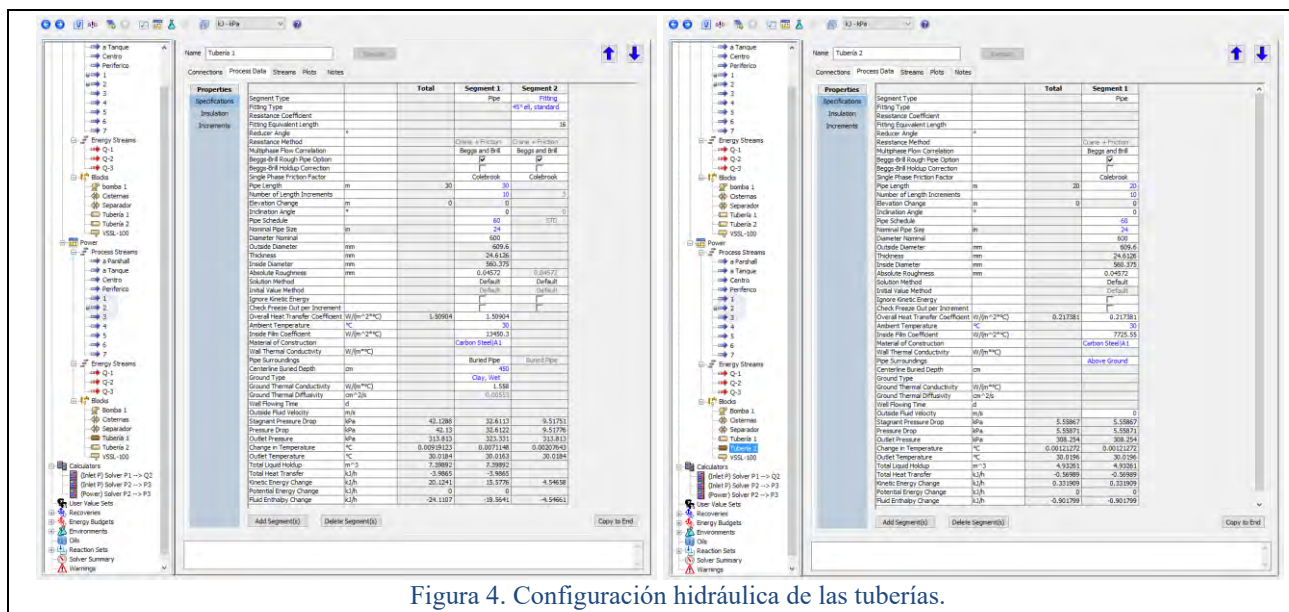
kJ - kPa

a Tanque
Centro
Periferico
1
2
3
4
5
6
7
Energy Streams
Q-1
Q-2
Q-3
Blocks
bomba 1
Cisternas
Separador
Tubería 1
Tubería 2
VSSL-100
Power
Process Streams
a Parshall
a Tanque
Centro
Periferico
1
2
3
4
5
6
7
Energy Streams
Q-1
Q-2
Q-3
Blocks
Bomba 1
Cisternas
Separador
Tubería 1
Tubería 2
VSSL-100
Calculators
(Inlet P) Solver P1 --> Q2
(Inlet P) Solver P2 --> P3
(Power) Solver P2 --> P3
User Value Sets
Recoveries
Energy Budgets
Environments
Oils
Reaction Sets
Solver Summary
Warnings

Name Tubería 1

Connections Process Data Streams Plots Notes

Properties
Specifications
Insulation
Increments

| | | Total | Segment 1 | Segment 2 |
|---|---|---|---|---|
| Segment Type | | | Pipe | Fitting |
| Fitting Type | | | | 45° ell, standard |
| Resistance Coefficient | | | | |
| Fitting Equivalent Length | | | | 16 |
| Reducer Angle | ° | | | |
| Resistance Method | | | Crane + Friction | Crane + Friction |
| Multiphase Flow Correlation | | | Beggs and Brill | Beggs and Brill |
| Beggs-Brill Rough Pipe Option | | | | |
| Beggs-Brill Holdup Correction | | | | |
| Single Phase Friction Factor | | | Colebrook | Colebrook |
| Pipe Length | m | 30 | 30 | |
| Number of Length Increments | | | 10 | 3 |
| Elevation Change | m | 0 | 0 | 0 |
| Inclination Angle | ° | | 0 | 0 |
| Pipe Schedule | | | 60 | STD |
| Nominal Pipe Size | in | | 24 | |
| Diameter Nominal | | | 600 | |
| Outside Diameter | mm | | 609.6 | |
| Thickness | mm | | 24.6126 | |
| Inside Diameter | mm | | 560.375 | |
| Absolute Roughness | mm | | 0.04572 | 0.04572 |
| Solution Method | | | Default | Default |
| Initial Value Method | | | Default | Default |
| Ignore Kinetic Energy | | | | |
| Check Freeze Out per Increment | | | | |
| Overall Heat Transfer Coefficient | W/(m^2*°C) | 1.50904 | 1.50904 | |
| Ambient Temperature | °C | | 30 | |
| Inside Film Coefficient | W/(m^2*°C) | | 13480.3 | |
| Material of Construction | | | Carbon Steel A1 | |
| Wall Thermal Conductivity | W/(m*°C) | | | |
| Pipe Surroundings | | | Buried Pipe | Buried Pipe |
| Centerline Buried Depth | cm | | 450 | |
| Ground Type | | | Clay, Wet | |
| Ground Thermal Conductivity | W/(m*°C) | | 1.558 | |
| Ground Thermal Diffusivity | cm^2/s | | 0.01511 | |
| Wall Flowing Time | d | | | |
| Outside Fluid Velocity | m/s | | | |
| Stagnant Pressure Drop | kPa | 42.1288 | 32.6117 | 9.51751 |
| Pressure Drop | kPa | 42.13 | 32.6122 | 9.51776 |
| Outlet Pressure | kPa | 313.813 | 323.331 | 313.813 |
| Change in Temperature | °C | 0.00919123 | 0.0071148 | 0.00207643 |
| Outlet Temperature | °C | 30.0184 | 30.0163 | 30.0184 |
| Total Liquid Holdup | m^3 | 7.39892 | 7.39892 | |
| Total Heat Transfer | kJ/h | -3.9865 | -3.9865 | |
| Kinetic Energy Change | kJ/h | 20.1241 | 15.5776 | 4.54658 |
| Potential Energy Change | kJ/h | 0 | 0 | 0 |
| Fluid Enthalpy Change | kJ/h | -24.1107 | -19.5641 | -4.54661 |

Add Segment(s) Delete Segment(s) Copy to End

Name Tubería 2

Connections Process Data Streams Plots Notes

Properties
Specifications
Insulation
Increments

| | | Total | Segment 1 |
|---|---|---|---|
| Segment Type | | | Pipe |
| Fitting Type | | | |
| Resistance Coefficient | | | |
| Fitting Equivalent Length | | | |
| Reducer Angle | ° | | |
| Resistance Method | | | Crane + Friction |
| Multiphase Flow Correlation | | | Beggs and Brill |
| Beggs-Brill Rough Pipe Option | | | |
| Beggs-Brill Holdup Correction | | | |
| Single Phase Friction Factor | | | Colebrook |
| Pipe Length | m | 20 | 20 |
| Number of Length Increments | | | 10 |
| Elevation Change | m | 0 | 0 |
| Inclination Angle | ° | | 0 |
| Pipe Schedule | | | 60 |
| Nominal Pipe Size | in | | 24 |
| Diameter Nominal | | | 600 |
| Outside Diameter | mm | | 609.6 |
| Thickness | mm | | 24.6126 |
| Inside Diameter | mm | | 560.375 |
| Absolute Roughness | mm | | 0.04572 |
| Solution Method | | | Default |
| Initial Value Method | | | Default |
| Ignore Kinetic Energy | | | |
| Check Freeze Out per Increment | | | |
| Overall Heat Transfer Coefficient | W/(m^2*°C) | 0.217381 | 0.217381 |
| Ambient Temperature | °C | | 30 |
| Inside Film Coefficient | W/(m^2*°C) | | 7725.55 |
| Material of Construction | | | Carbon Steel A1 |
| Wall Thermal Conductivity | W/(m*°C) | | |
| Pipe Surroundings | | | Above Ground |
| Centerline Buried Depth | cm | | |
| Ground Type | | | |
| Ground Thermal Conductivity | W/(m*°C) | | |
| Ground Thermal Diffusivity | cm^2/s | | |
| Wall Flowing Time | d | | |
| Outside Fluid Velocity | m/s | | 0 |
| Stagnant Pressure Drop | kPa | 5.55867 | 5.55867 |
| Pressure Drop | kPa | 5.55871 | 5.55871 |
| Outlet Pressure | kPa | 308.254 | 308.254 |
| Change in Temperature | °C | 0.00121272 | 0.00121272 |
| Outlet Temperature | °C | 30.0196 | 30.0196 |
| Total Liquid Holdup | m^3 | 4.93261 | 4.93261 |
| Total Heat Transfer | kJ/h | -0.56989 | -0.56989 |
| Kinetic Energy Change | kJ/h | 0.331909 | 0.331909 |
| Potential Energy Change | kJ/h | 0 | 0 |
| Fluid Enthalpy Change | kJ/h | -0.901799 | -0.901799 |

Add Segment(s) Delete Segment(s) Copy to End

Figura 4. Configuración hidráulica de las tuberías.